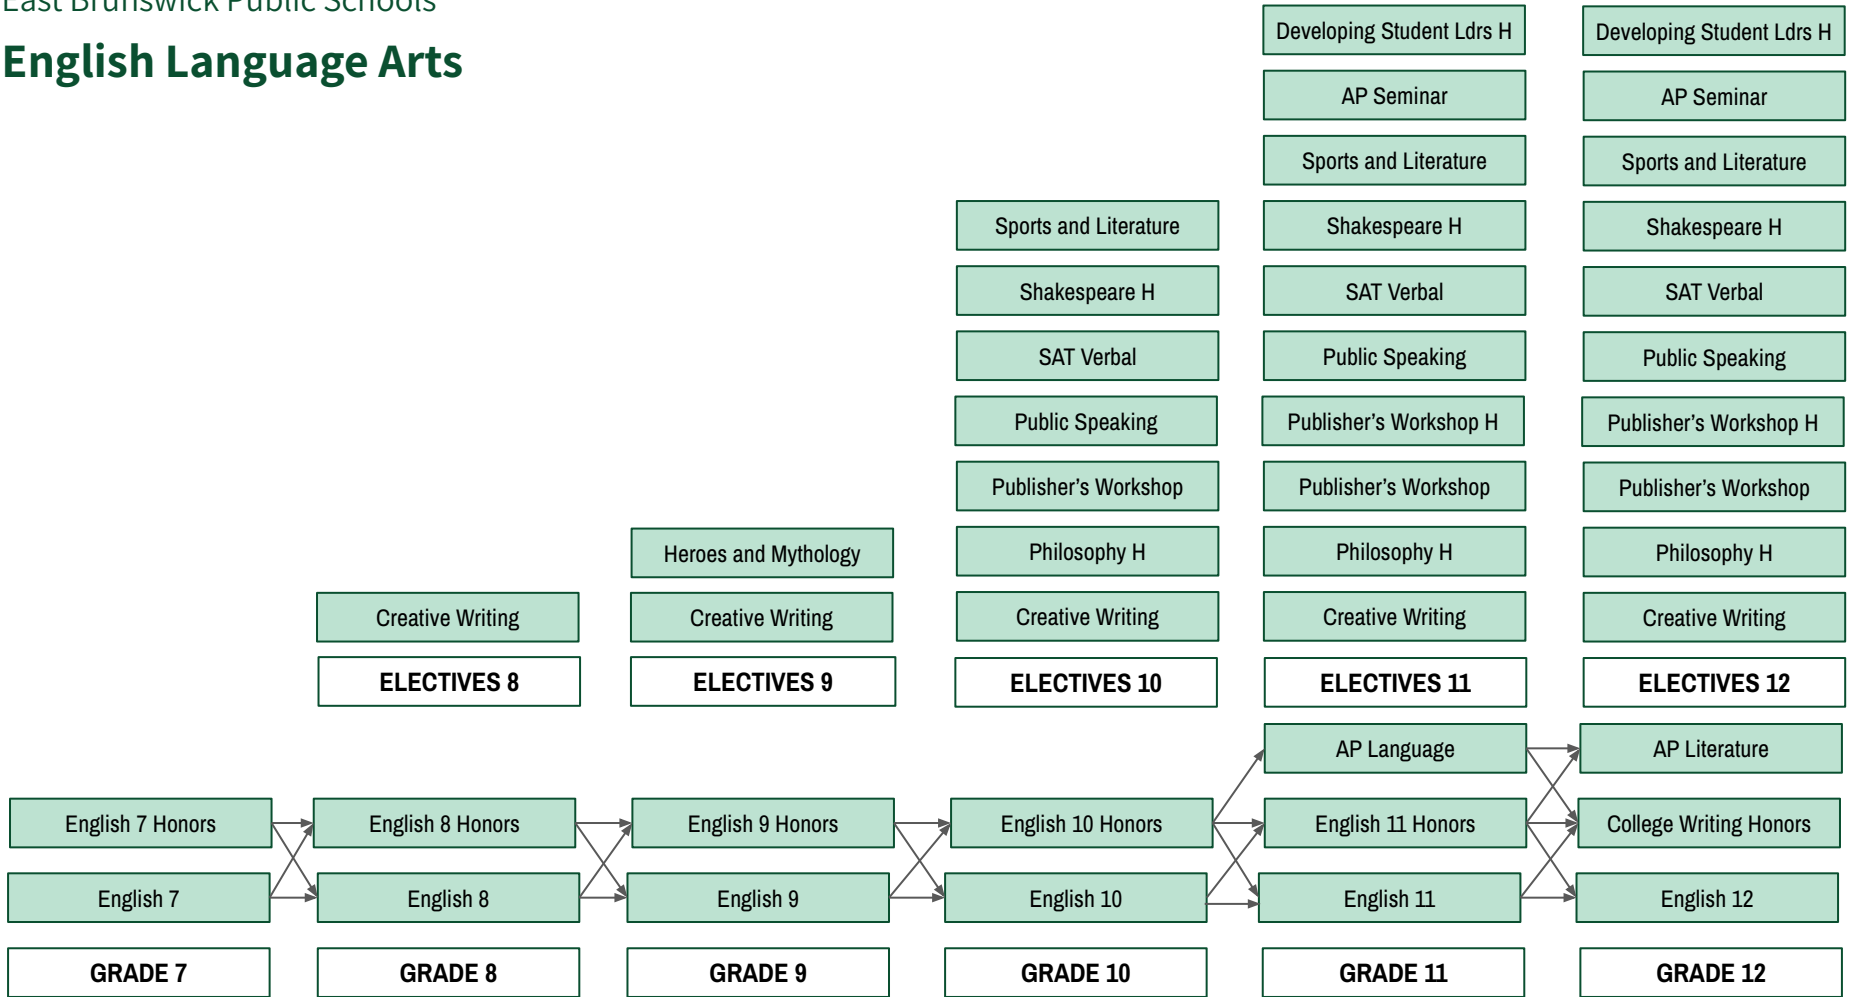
East Brunswick Public Schools

English Language Arts

Developing Student Ldrs H
AP Seminar
Sports and Literature
Shakespeare H
SAT Verbal
Public Speaking
Publisher's Workshop H
Publisher's Workshop
Philosophy H
Creative Writing
ELECTIVES 12

Developing Student Ldrs H
AP Seminar
Sports and Literature
Shakespeare H
SAT Verbal
Public Speaking
Publisher's Workshop H
Publisher's Workshop
Philosophy H
Creative Writing
ELECTIVES 11

Sports and Literature
Shakespeare H
SAT Verbal
Public Speaking
Publisher's Workshop
Philosophy H
Creative Writing
ELECTIVES 10

Heroes and Mythology
Creative Writing
ELECTIVES 9

Creative Writing
ELECTIVES 8

AP Language
AP Literature

English 7 Honors
English 8 Honors
English 9 Honors
English 10 Honors
English 11 Honors
College Writing Honors

English 7
English 8
English 9
English 10
English 11
English 12

GRADE 7
GRADE 8
GRADE 9
GRADE 10
GRADE 11
GRADE 12